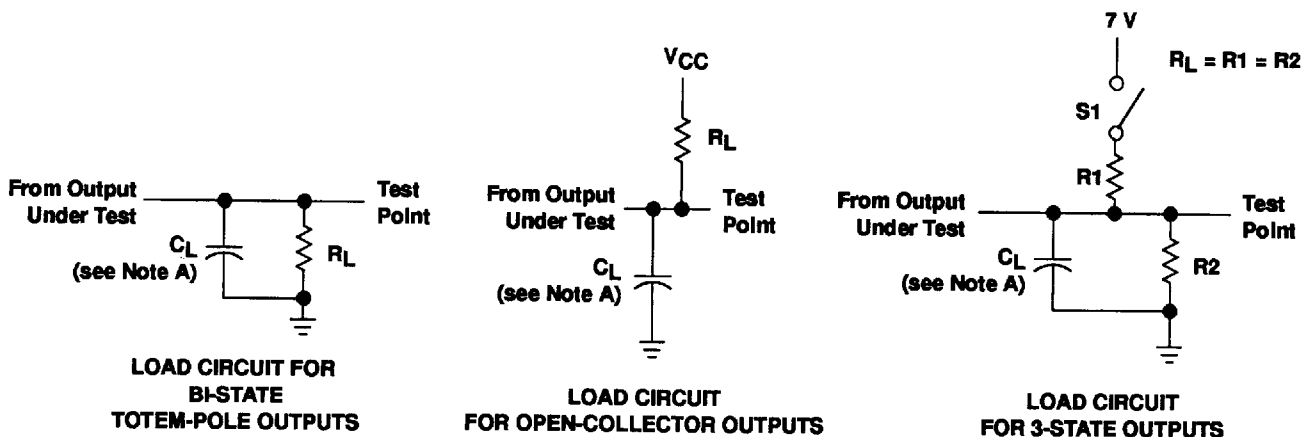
From Output Under Test

Test Point

$C_L$ (see Note A)

$R_L$

LOAD CIRCUIT FOR BI-STATE TOTEM-POLE OUTPUTS

$V_{CC}$

$R_L$

From Output Under Test

Test Point

$C_L$ (see Note A)

LOAD CIRCUIT FOR OPEN-COLLECTOR OUTPUTS

7 V

$R_L = R1 = R2$

S1

R1

From Output Under Test

Test Point

$C_L$ (see Note A)

R2

LOAD CIRCUIT FOR 3-STATE OUTPUTS